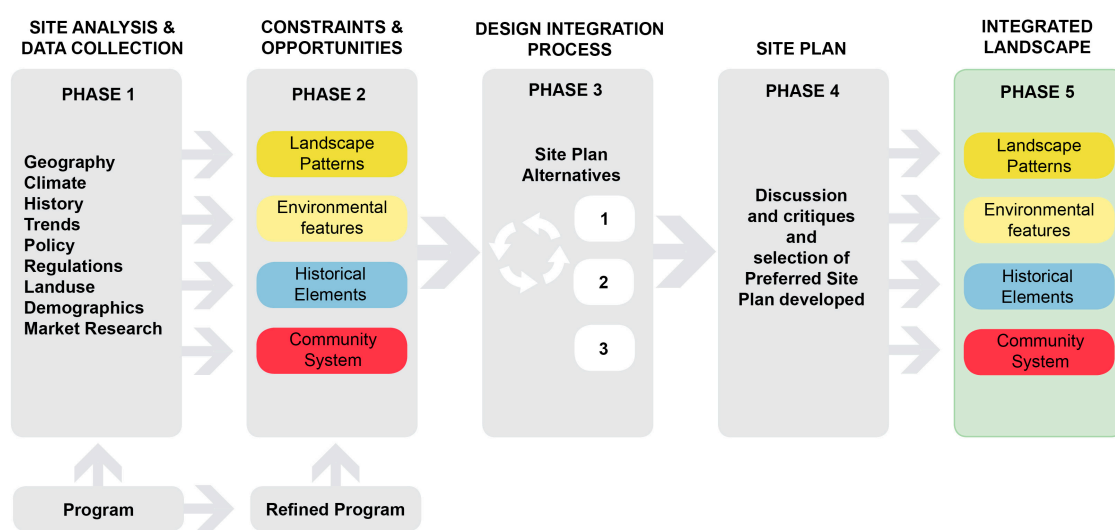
SITE ANALYSIS & DATA COLLECTION

PHASE 1

Geography
Climate
History
Trends
Policy
Regulations
Landuse
Demographics
Market Research

CONSTRAINTS & OPPORTUNITIES

PHASE 2

Landscape Patterns

Environmental features

Historical Elements

Community System

DESIGN INTEGRATION PROCESS

PHASE 3

Site Plan Alternatives

1

2

3

SITE PLAN

PHASE 4

Discussion and critiques and selection of Preferred Site Plan developed

INTEGRATED LANDSCAPE

PHASE 5

Landscape Patterns

Environmental features

Historical Elements

Community System

Program

Refined Program